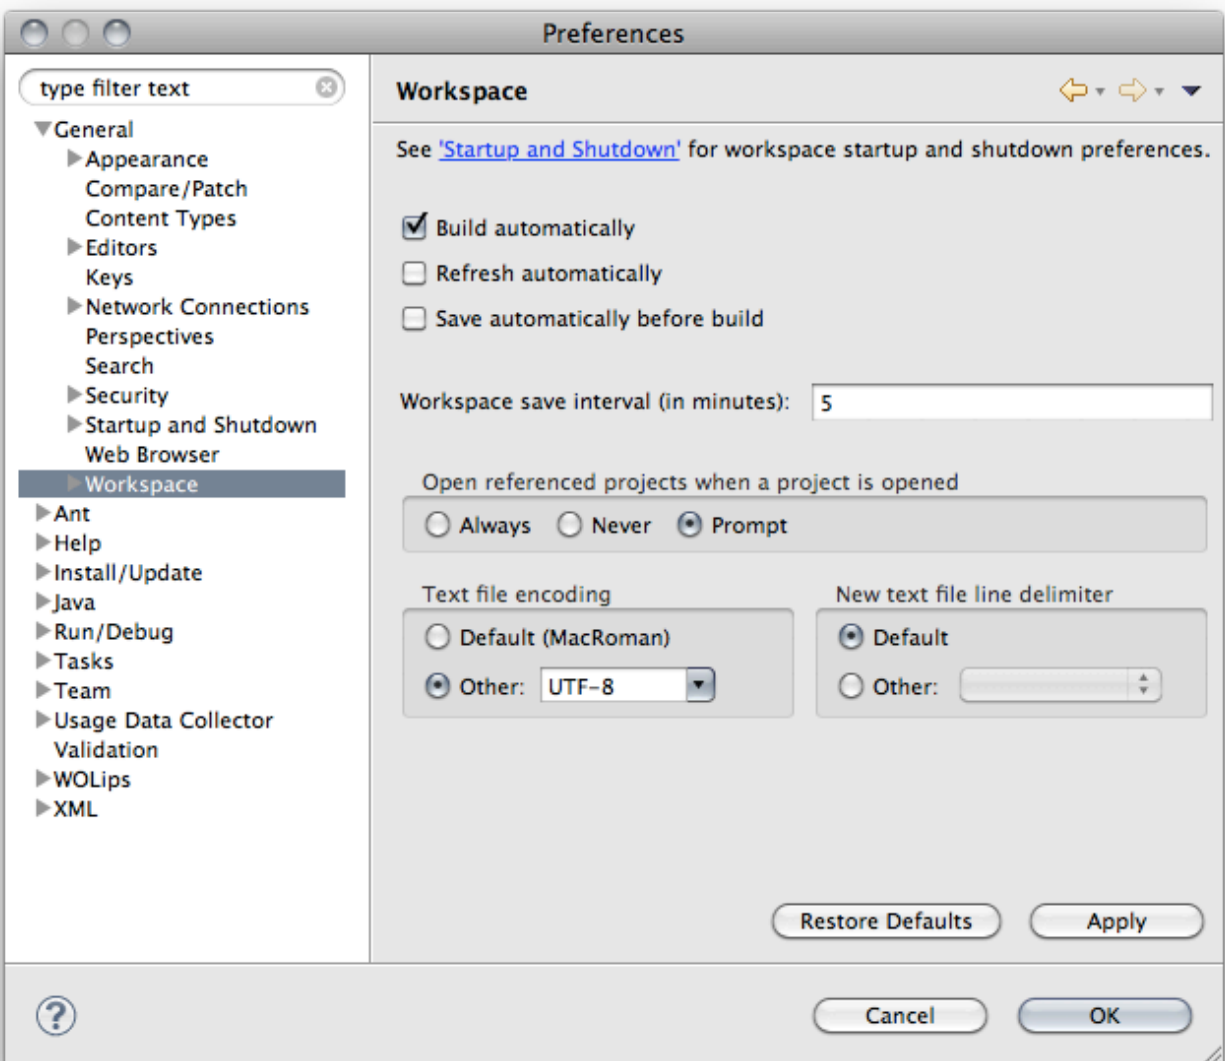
Preferences

type filter text

General
Appearance
Compare/Patch
Content Types
Editors
Keys
Network Connections
Perspectives
Search
Security
Startup and Shutdown
Web Browser
Workspace
Ant
Help
Install/Update
Java
Run/Debug
Tasks
Team
Usage Data Collector
Validation
WOLips
XML

Workspace

See 'Startup and Shutdown' for workspace startup and shutdown preferences.

Build automatically
Refresh automatically
Save automatically before build

Workspace save interval (in minutes): 5

Open referenced projects when a project is opened
Always Never Prompt

Text file encoding
Default (MacRoman)
Other: UTF-8

New text file line delimiter
Default
Other:

Restore Defaults Apply

?

Cancel OK